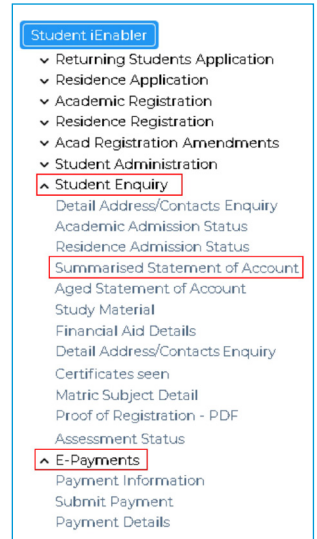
Student iEnabler

Returning Students Application
Residence Application
Academic Registration
Residence Registration
Acad Registration Amendments
Student Administration
Student Enquiry
Detail Address/Contacts Enquiry
Academic Admission Status
Residence Admission Status
Summarised Statement of Account
Aged Statement of Account
Study Material
Financial Aid Details
Detail Address/Contacts Enquiry
Certificates seen
Matric Subject Detail
Proof of Registration - PDF
Assessment Status
E-Payments
Payment Information
Submit Payment
Payment Details